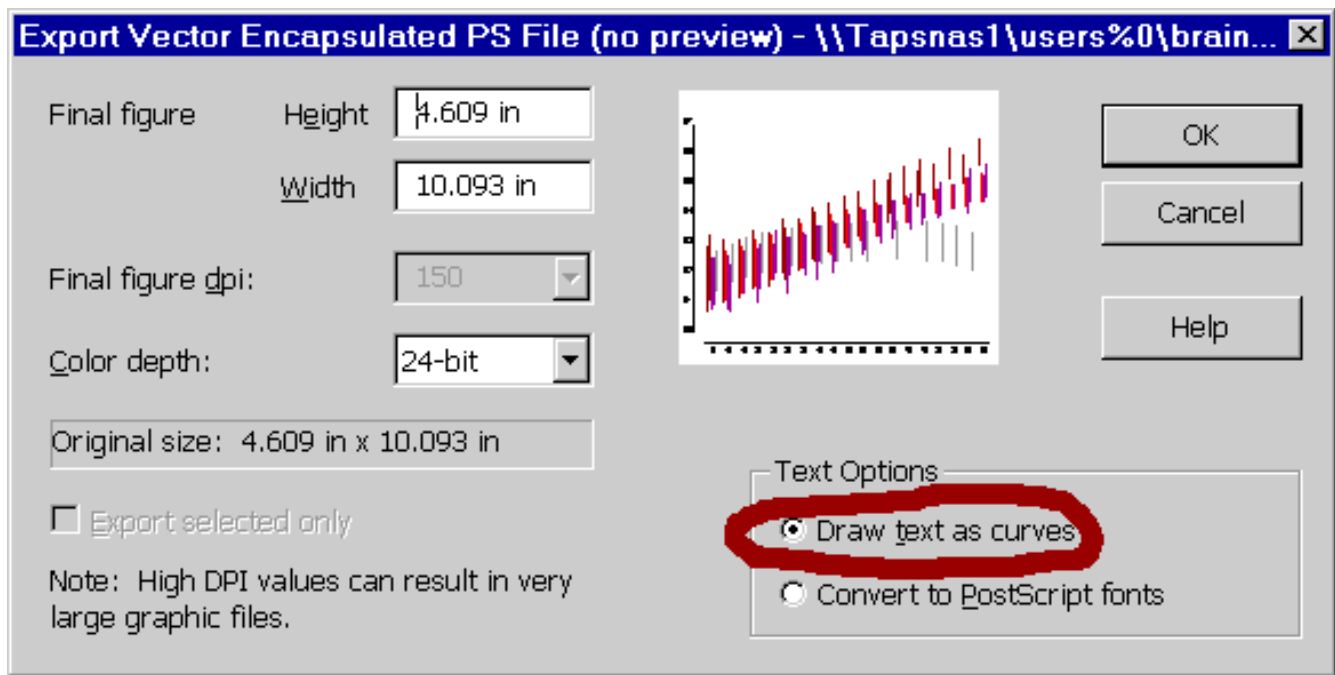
Export Vector Encapsulated PS File (no preview) - \\Tapsnas1\users%0\brain...

Final figure Height 4.609 in

Width 10.093 in

Final figure dpi: 150

Color depth: 24-bit

Original size: 4.609 in x 10.093 in

Export selected only

Note: High DPI values can result in very large graphic files.

OK

Cancel

Help

Text Options

Draw text as curves

Convert to PostScript fonts